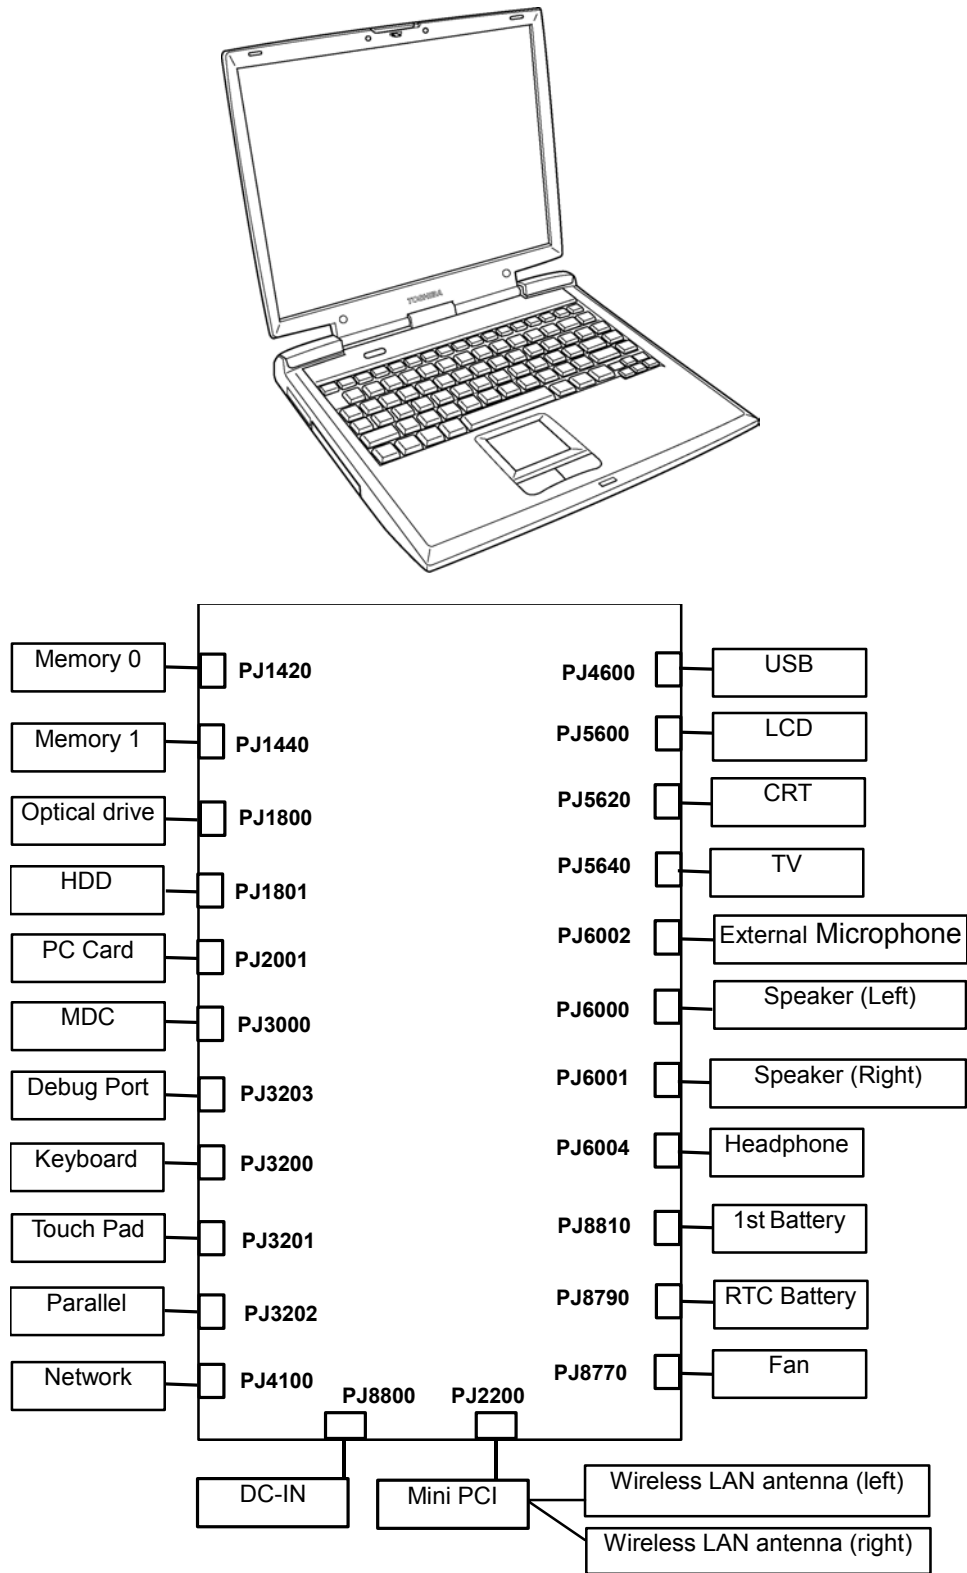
TOSHIBA

Memory 0
PJ1420
Memory 1
PJ1440
Optical drive
PJ1800
HDD
PJ1801
PC Card
PJ2001
MDC
PJ3000
Debug Port
PJ3203
Keyboard
PJ3200
Touch Pad
PJ3201
Parallel
PJ3202
Network
PJ4100

PJ4600
USB
PJ5600
LCD
PJ5620
CRT
PJ5640
TV
PJ6002
External Microphone
PJ6000
Speaker (Left)
PJ6001
Speaker (Right)
PJ6004
Headphone
PJ8810
1st Battery
PJ8790
RTC Battery
PJ8770
Fan

PJ8800
PJ2200
DC-IN
Mini PCI
Wireless LAN antenna (left)
Wireless LAN antenna (right)